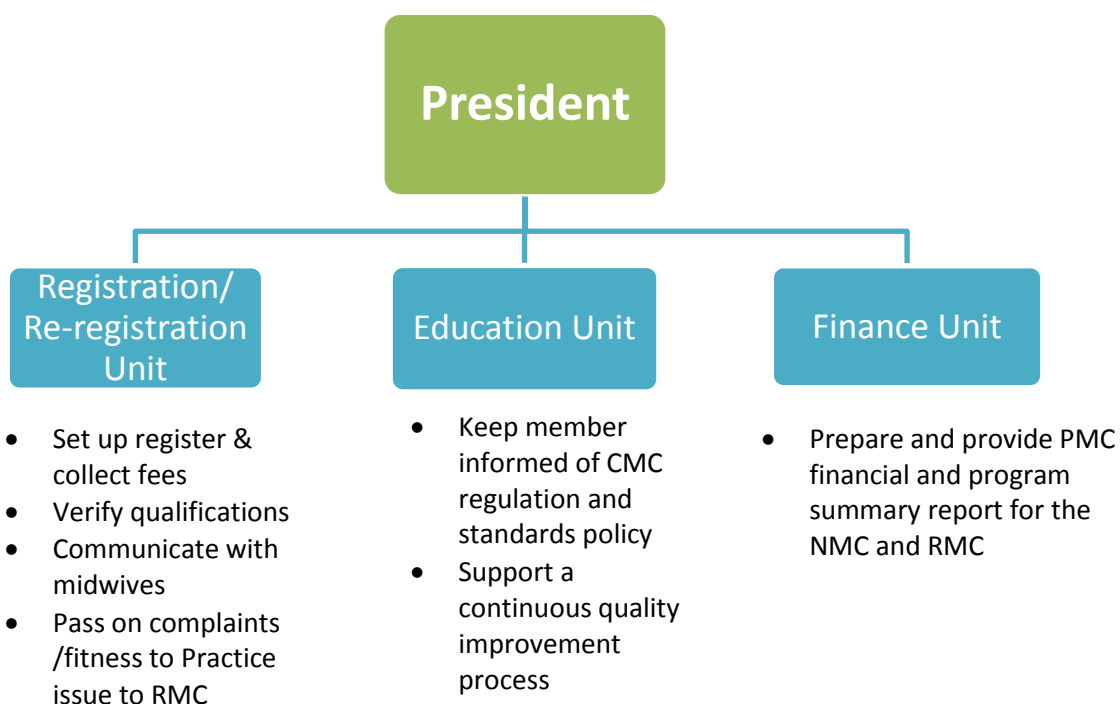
President

Registration/ Re-registration Unit

- Set up register & collect fees
- Verify qualifications
- Communicate with midwives
- Pass on complaints /fitness to Practice issue to RMC

Education Unit

- Keep member informed of CMC regulation and standards policy
- Support a continuous quality improvement process

Finance Unit

- Prepare and provide PMC financial and program summary report for the NMC and RMC